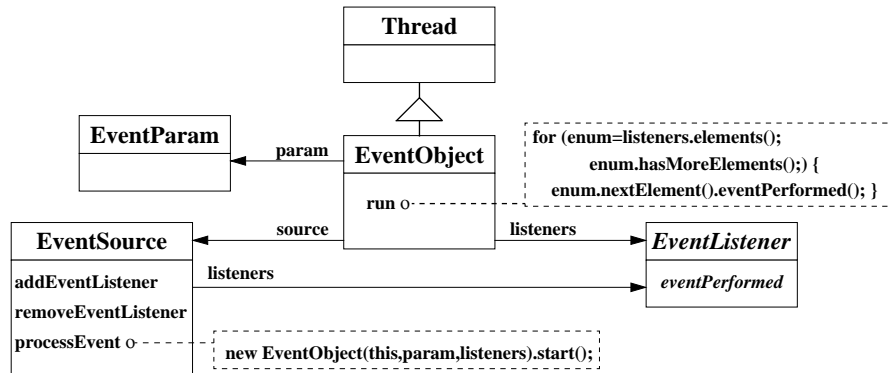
Thread

EventParam

param

EventObject

run

for (enum=listeners.elements();
enum.hasMoreElements();) {
enum.nextElement().eventPerformed(); }

EventSource

source

listeners

EventListener

addEventListener

removeEventListener

processEvent

listeners

eventPerformed

new EventObject(this,param,listeners).start();